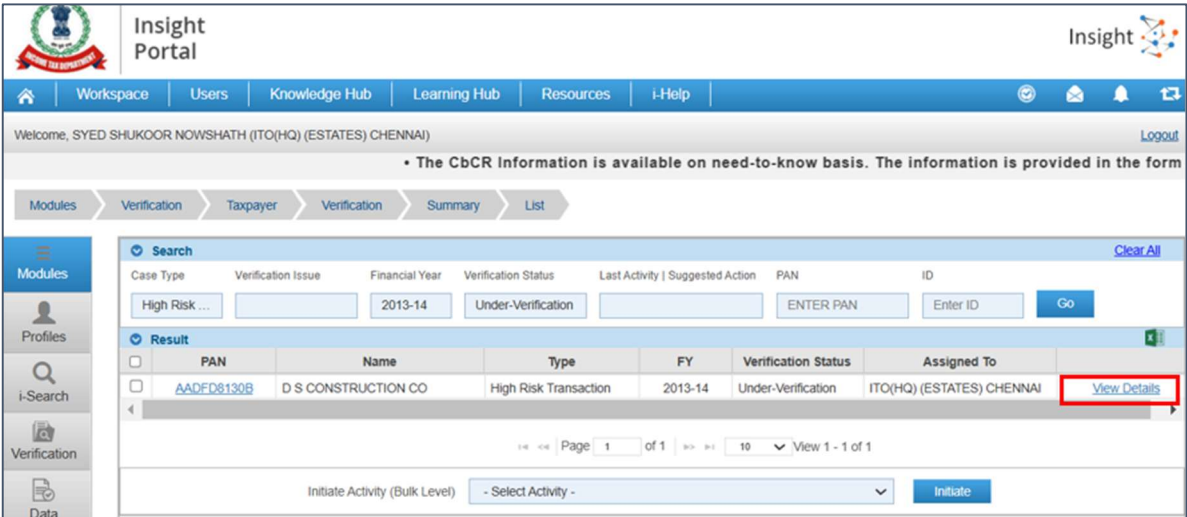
Insight Portal

Insight

Workspace | Users | Knowledge Hub | Learning Hub | Resources | i-Help

Welcome, SYED SHUKOOR NOWSHATH (ITO(HQ) (ESTATES) CHENNAI)

Logout

• The CbCR Information is available on need-to-know basis. The information is provided in the form

Modules | Verification | Taxpayer | Verification | Summary | List

Modules

Profiles

i-Search

Verification

Data

Search

Clear All

Case Type: High Risk ...

Verification Issue

Financial Year: 2013-14

Verification Status: Under-Verification

Last Activity | Suggested Action

PAN: ENTER PAN

ID: Enter ID

Go

Result

| | PAN | Name | Type | FY | Verification Status | Assigned To | |
|---|---|---|---|---|---|---|---|
| | AADFD8130B | D S CONSTRUCTION CO | High Risk Transaction | 2013-14 | Under-Verification | ITO(HQ) (ESTATES) CHENNAI | View Details |

Page 1 of 1 10 View 1 - 1 of 1

Initiate Activity (Bulk Level) - Select Activity -

Initiate